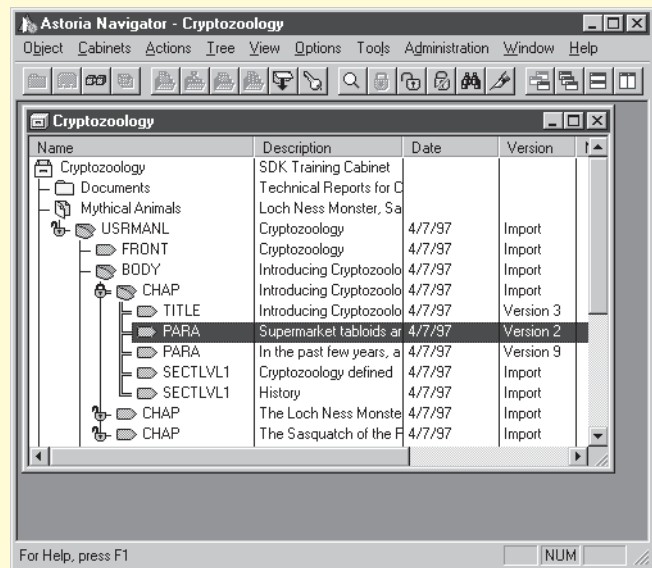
Astoria Navigator - Cryptozoology

Object Cabinets Actions Tree View Options Tools Administration Window Help

Cryptozoology

| Name | Description | Date | Version | N |
|---|---|---|---|---|
| Cryptozoology | SDK Training Cabinet | | | |
| Documents | Technical Reports for C | | | |
| Mythical Animals | Loch Ness Monster, Sa | | | |
| USRMANL | Cryptozoology | 4/7/97 | Import | |
| FRONT | Cryptozoology | 4/7/97 | Import | |
| BODY | Introducing Cryptozoolo | 4/7/97 | Import | |
| CHAP | Introducing Cryptozoolo | 4/7/97 | Import | |
| TITLE | Introducing Cryptozoolo | 4/7/97 | Version 3 | |
| PARA | Supermarket tabloids ar | 4/7/97 | Version 2 | |
| PARA | In the past few years, a | 4/7/97 | Version 9 | |
| SECTLVL1 | Cryptozoology defined | 4/7/97 | Import | |
| SECTLVL1 | History | 4/7/97 | Import | |
| CHAP | The Loch Ness Monste | 4/7/97 | Import | |
| CHAP | The Sasquatch of the F | 4/7/97 | Import | |

For Help, press F1 NUM